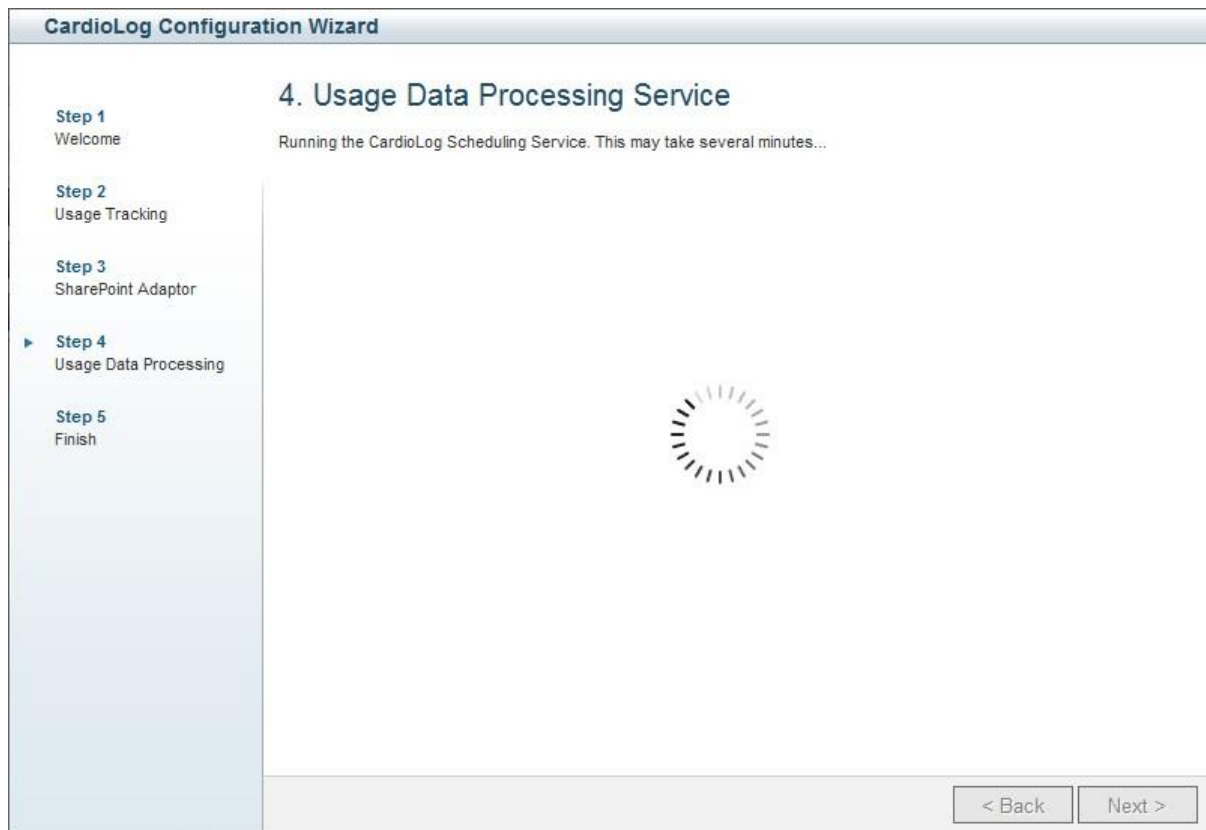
CardioLog Configuration Wizard

Step 1
Welcome

Step 2
Usage Tracking

Step 3
SharePoint Adaptor

Step 4
Usage Data Processing

Step 5
Finish

4. Usage Data Processing Service

Running the CardioLog Scheduling Service. This may take several minutes...

< Back

Next >